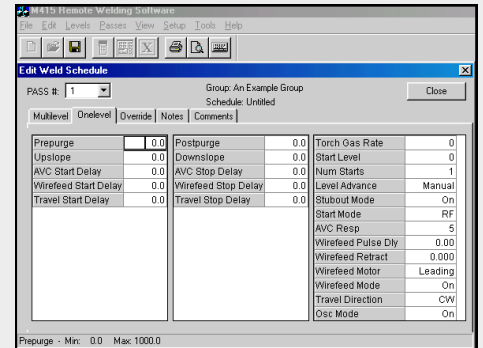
M415 Remote Welding Software

File Edit Levels Passes View Setup Tools Help

Edit Weld Schedule

PASS #: 1

Group: An Example Group
Schedule: Untitled

Close

Multilevel | Onelevel | Override | Notes | Comments

| Prepurge | 0.0 |
|---|---|
| Upslope | 0.0 |
| AVC Start Delay | 0.0 |
| Wirefeed Start Delay | 0.0 |
| Travel Start Delay | 0.0 |

| Postpurge | 0.0 |
|---|---|
| Downslope | 0.0 |
| AVC Stop Delay | 0.0 |
| Wirefeed Stop Delay | 0.0 |
| Travel Stop Delay | 0.0 |

| Torch Gas Rate | 0 |
|---|---|
| Start Level | 0 |
| Num Starts | 1 |
| Level Advance | Manual |
| Stubout Mode | On |
| Start Mode | RF |
| AVC Resp | 5 |
| Wirefeed Pulse Dly | 0.00 |
| Wirefeed Retract | 0.000 |
| Wirefeed Motor | Leading |
| Wirefeed Mode | On |
| Travel Direction | CW |
| Osc Mode | On |

Prepurge - Min: 0.0 Max: 1000.0